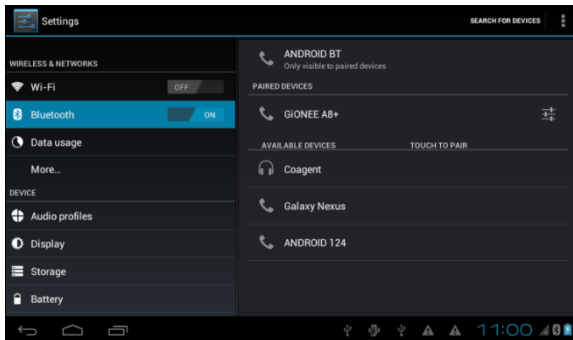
Settings

SEARCH FOR DEVICES

WIRELESS & NETWORKS

Wi-Fi

OFF

Bluetooth

ON

Data usage

More...

DEVICE

Audio profiles

Display

Storage

Battery

ANDROID BT
Only visible to paired devices

PAIRED DEVICES

GiONEE A8+

AVAILABLE DEVICES

TOUCH TO PAIR

Coagent

Galaxy Nexus

ANDROID 124

11:00